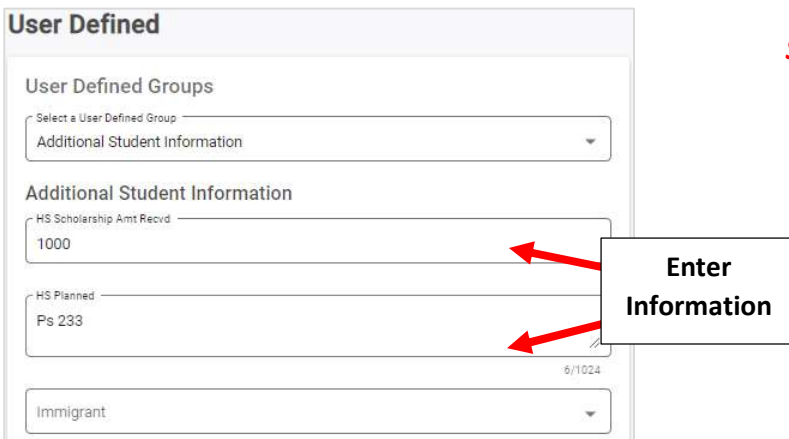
User Defined

User Defined Groups

Select a User Defined Group
Additional Student Information

Additional Student Information

HS Scholarship Amt Recvd
1000

HS Planned
Ps 233

6/1024

Immigrant

Enter Information